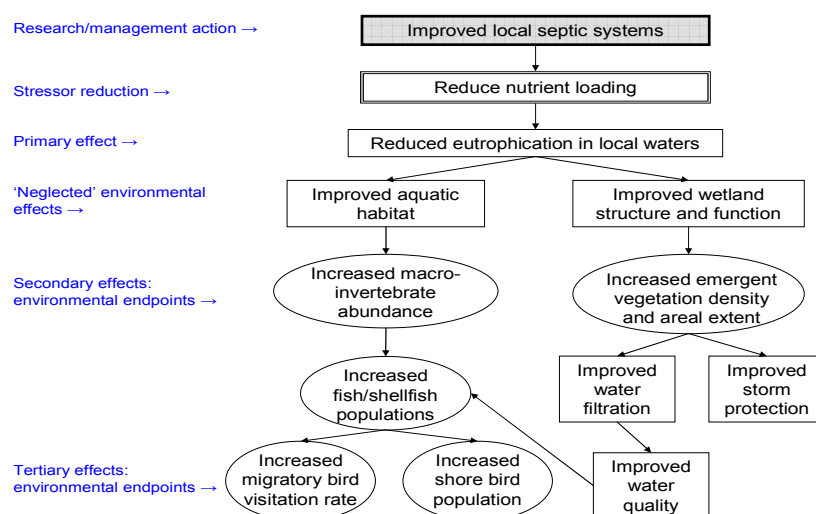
Research/management action →

Improved local septic systems

Stressor reduction →

Reduce nutrient loading

Primary effect →

Reduced eutrophication in local waters

'Neglected' environmental effects →

Improved aquatic habitat

Improved wetland structure and function

Secondary effects: environmental endpoints →

Increased macroinvertebrate abundance

Increased emergent vegetation density and areal extent

Increased fish/shellfish populations

Improved water filtration

Improved storm protection

Tertiary effects: environmental endpoints →

Increased migratory bird visitation rate

Increased shore bird population

Improved water quality